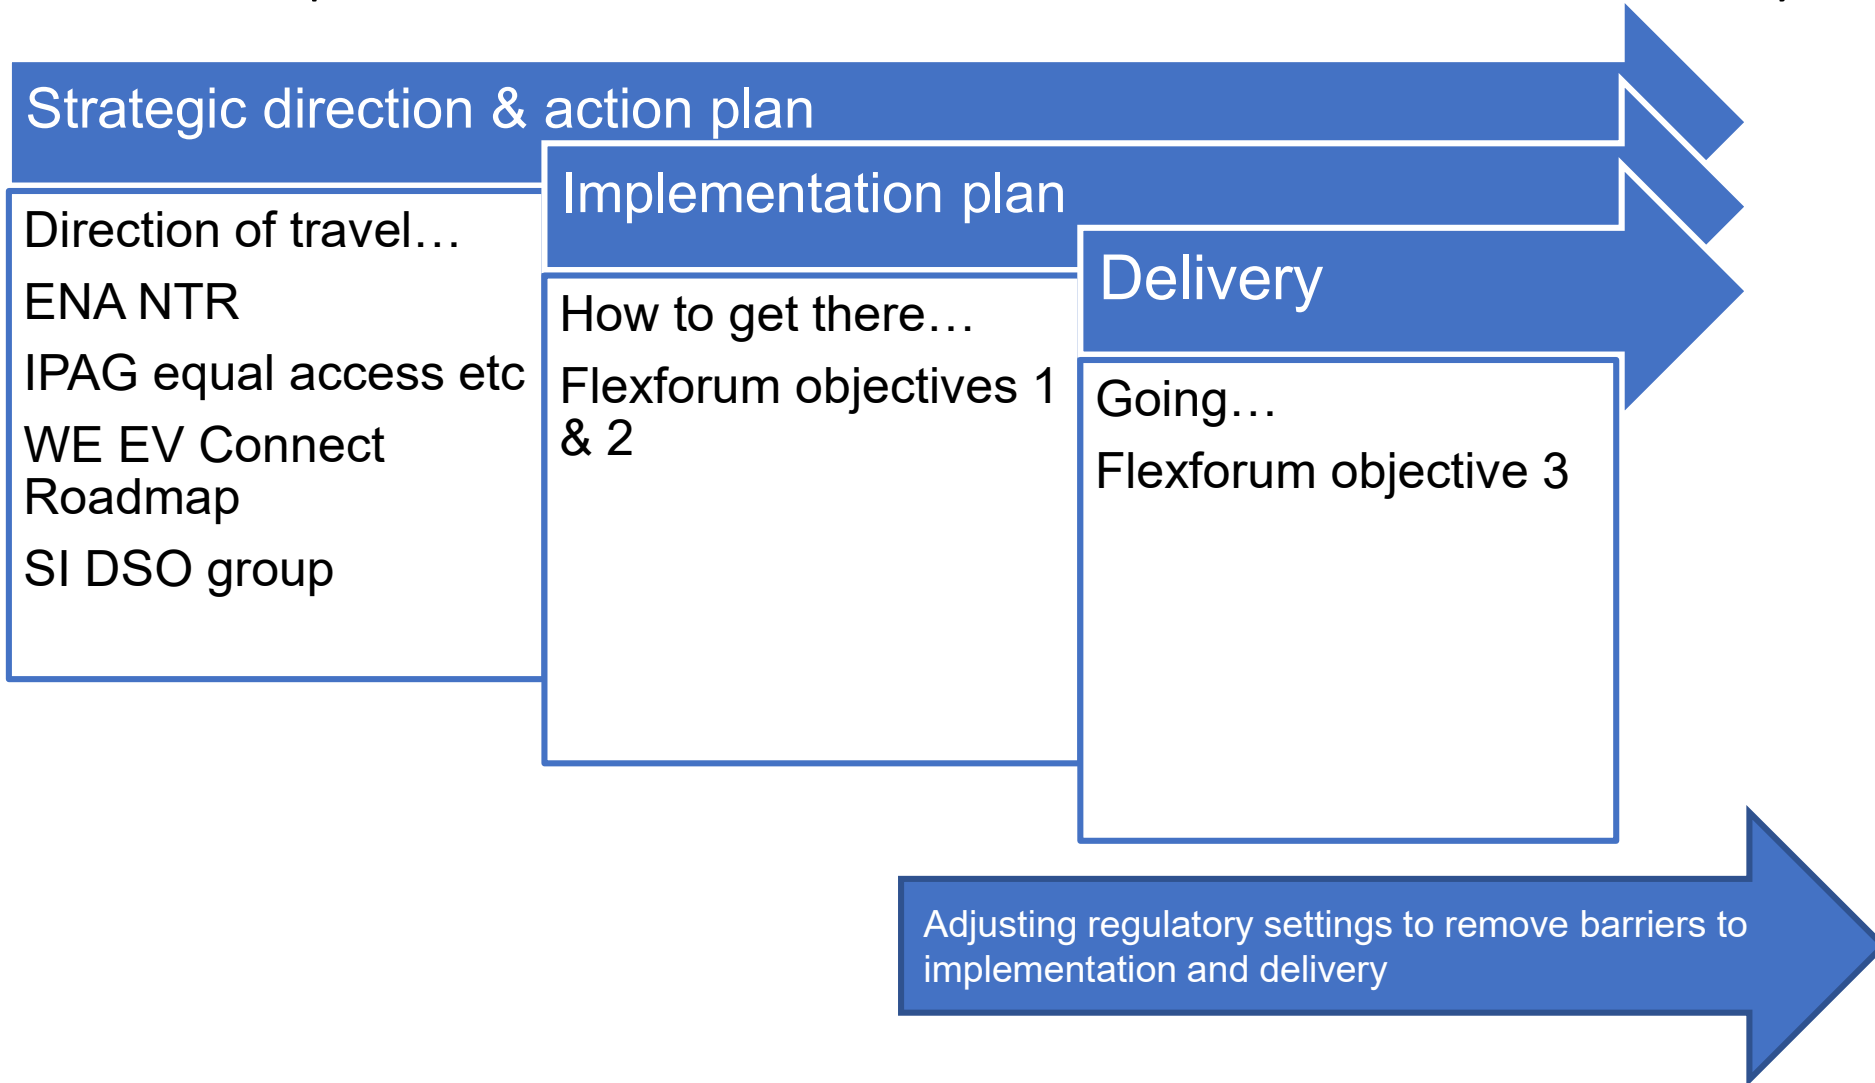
Strategic direction & action plan

Direction of travel…

ENA NTR

IPAG equal access etc

WE EV Connect Roadmap

SI DSO group

Implementation plan

How to get there…

Flexforum objectives 1 & 2

Delivery

Going…

Flexforum objective 3

Adjusting regulatory settings to remove barriers to implementation and delivery